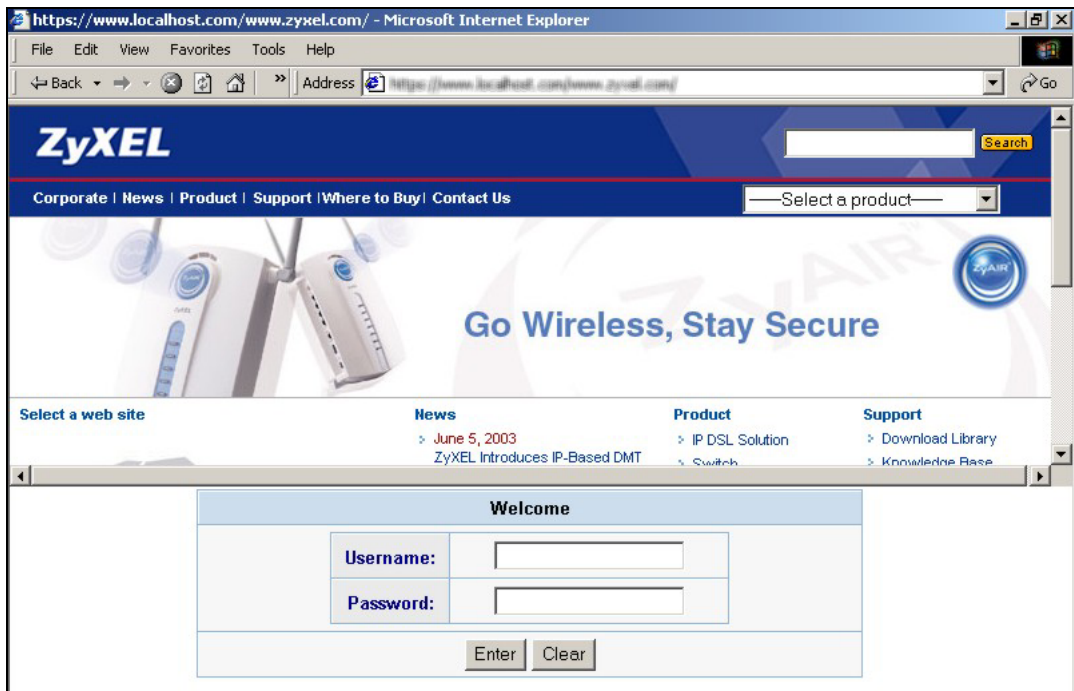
https://www.localhost.com/www.zyxel.com/ - Microsoft Internet Explorer

File Edit View Favorites Tools Help

Back Address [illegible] Go

ZyXEL

Search

Corporate | News | Product | Support |Where to Buy| Contact Us

——Select a product——

ZyAIR

Go Wireless, Stay Secure

Select a web site

News
June 5, 2003
ZyXEL Introduces IP-Based DMT

Product
IP DSL Solution
Switch

Support
Download Library
Knowledge Base

| Welcome | |
|---|---|
| Username: | |
| Password: | |

Enter Clear